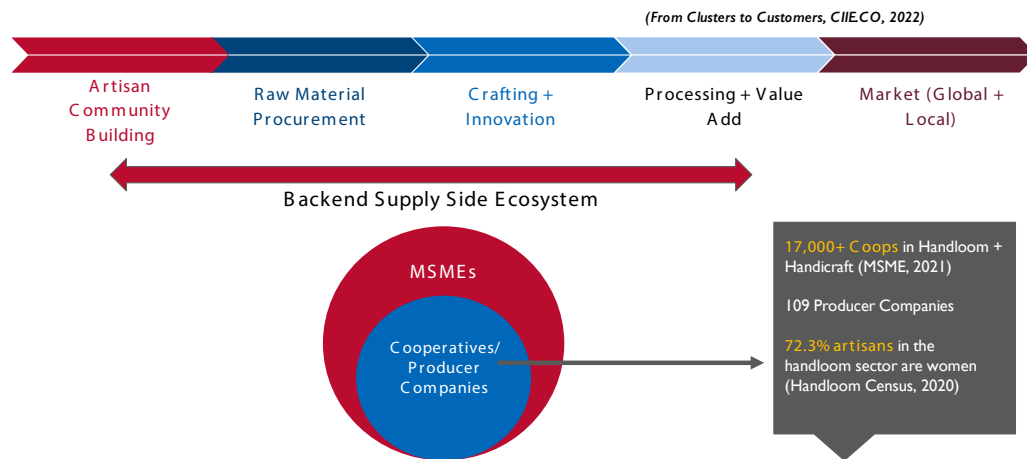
(From Clusters to Customers, CIIE.CO, 2022)

Artisan Community Building

Raw Material Procurement

Crafting + Innovation

Processing + Value Add

Market (Global + Local)

Backend Supply Side Ecosystem

MSMEs

Cooperatives/ Producer Companies

17,000+ Coops in Handloom + Handicraft (MSME, 2021)

109 Producer Companies

72.3% artisans in the handloom sector are women (Handloom Census, 2020)